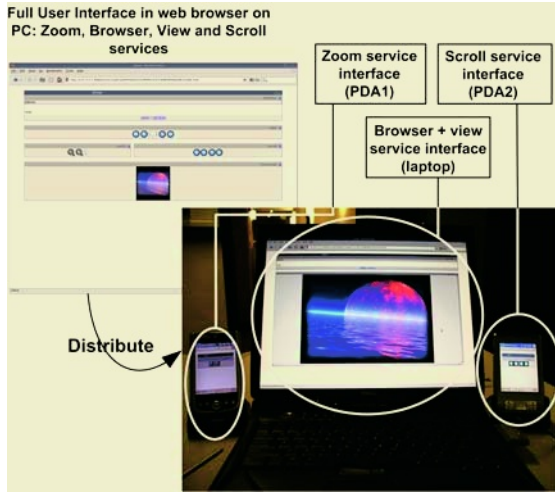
Full User Interface in web browser on PC: Zoom, Browser, View and Scroll services

Zoom service interface (PDA1)

Scroll service interface (PDA2)

Browser + view service interface (laptop)

Distribute